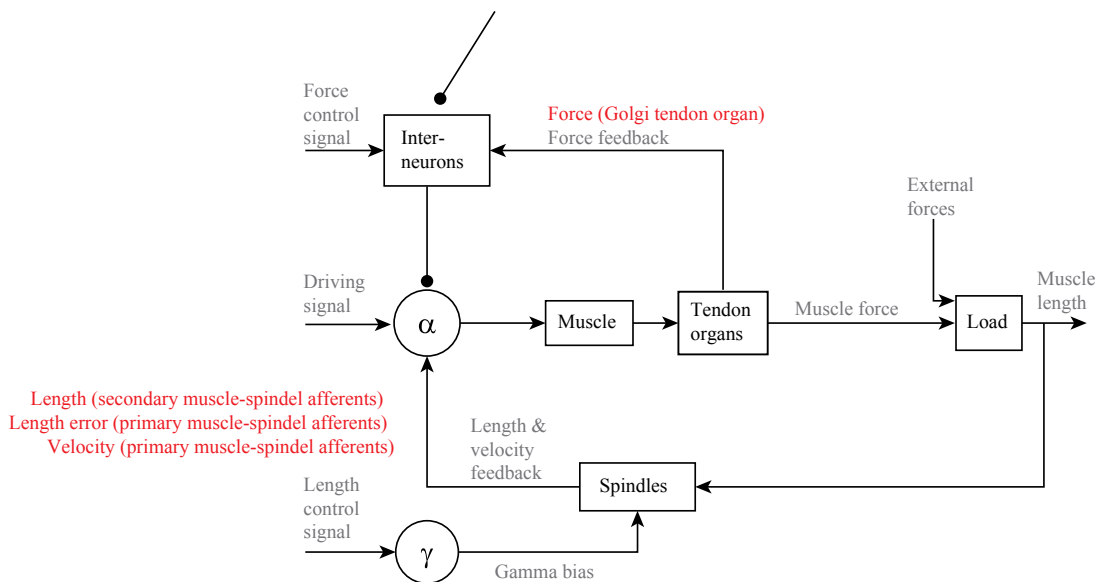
Force control signal

Inter-neurons

Force (Golgi tendon organ)
Force feedback

External forces

Driving signal

$\alpha$

Muscle

Tendon organs

Muscle force

Load

Muscle length

Length (secondary muscle-spindel afferents)
Length error (primary muscle-spindel afferents)
Velocity (primary muscle-spindel afferents)

Length & velocity feedback

Spindles

Length control signal

$\gamma$

Gamma bias